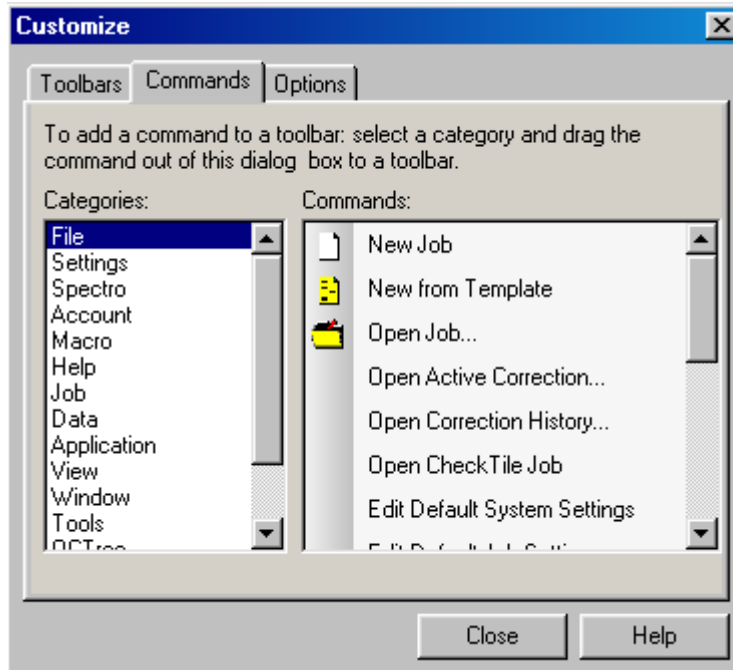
Customize

Toolbars | Commands | Options

To add a command to a toolbar: select a category and drag the command out of this dialog box to a toolbar.

Categories:
File
Settings
Spectro
Account
Macro
Help
Job
Data
Application
View
Window
Tools
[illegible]

Commands:
New Job
New from Template
Open Job...
Open Active Correction...
Open Correction History...
Open CheckTile Job
Edit Default System Settings
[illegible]

Close
Help